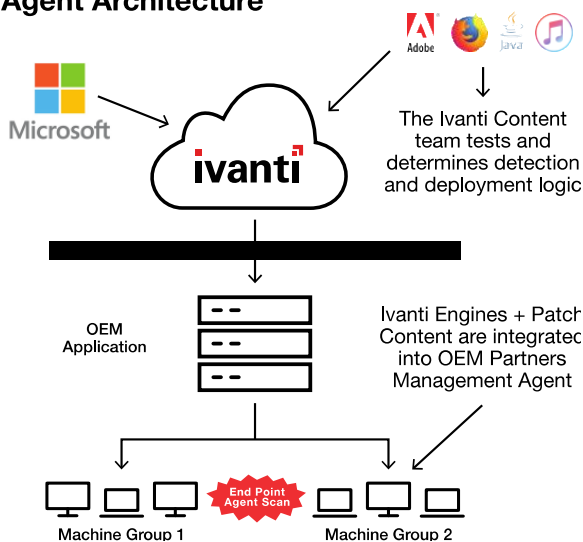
Agent Architecture

Adobe

Java

Microsoft

ivanti

The Ivanti Content team tests and determines detection and deployment logic

OEM Application

Ivanti Engines + Patch Content are integrated into OEM Partners Management Agent

End Point Agent Scan

Machine Group 1

Machine Group 2